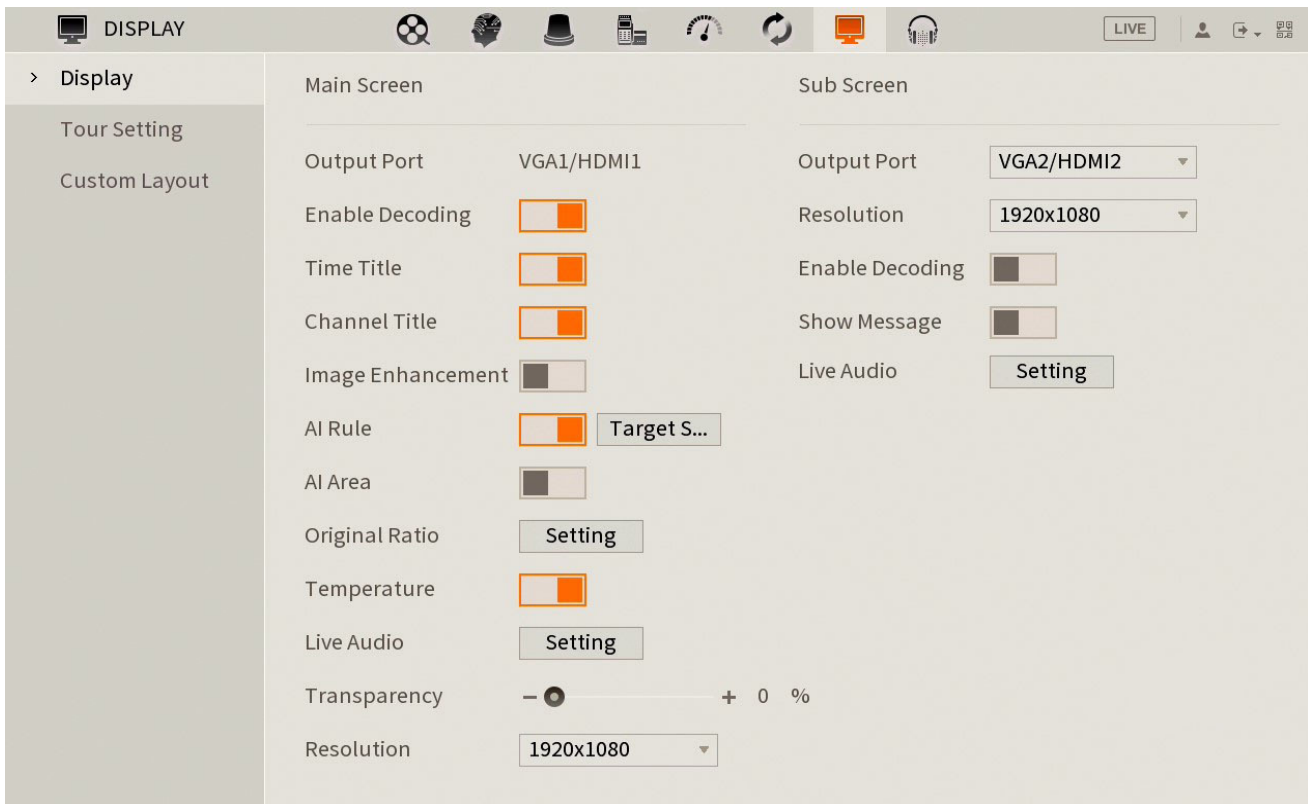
DISPLAY

LIVE

> Display
Tour Setting
Custom Layout

Main Screen

Output Port VGA1/HDMI1
Enable Decoding
Time Title
Channel Title
Image Enhancement
AI Rule Target S...
AI Area
Original Ratio Setting
Temperature
Live Audio Setting
Transparency − + 0 %
Resolution 1920x1080

Sub Screen

Output Port VGA2/HDMI2
Resolution 1920x1080
Enable Decoding
Show Message
Live Audio Setting